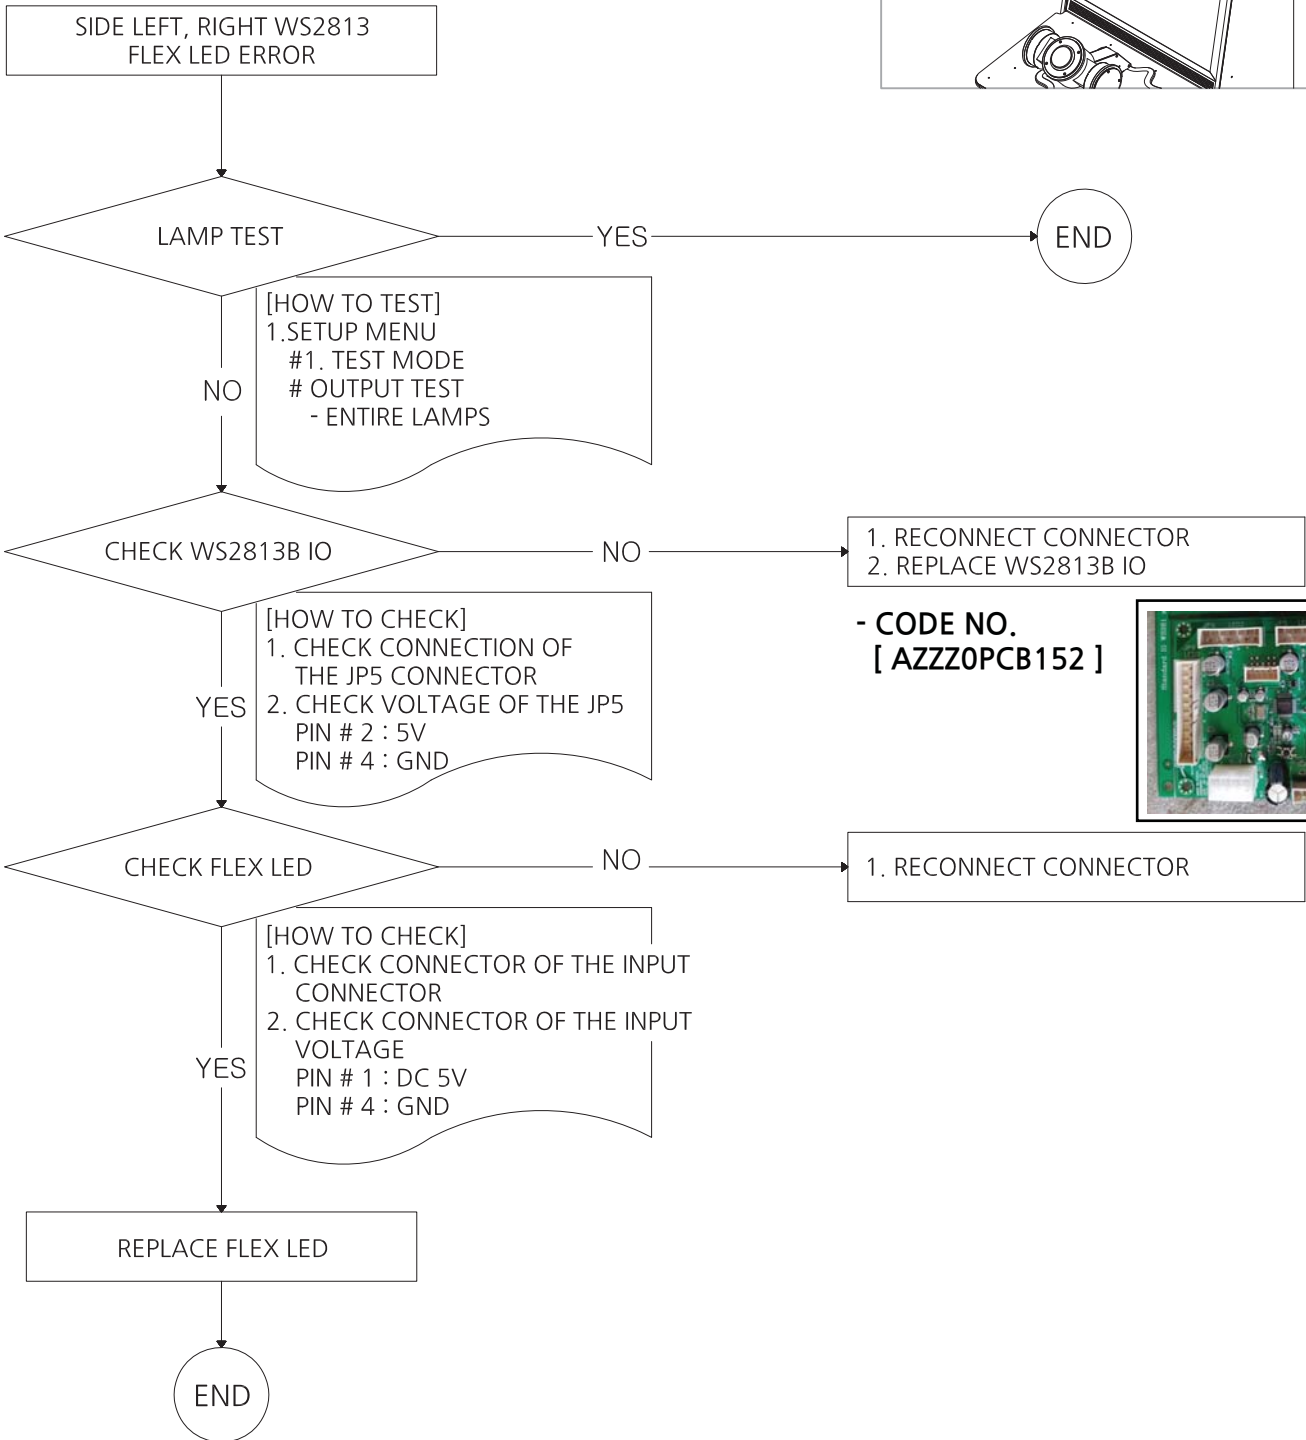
SIDE LEFT, RIGHT WS2813 FLEX LED ERROR

LAMP TEST

YES

END

[HOW TO TEST]
1.SETUP MENU
#1. TEST MODE
# OUTPUT TEST
- ENTIRE LAMPS

NO

CHECK WS2813B IO

NO

1. RECONNECT CONNECTOR
2. REPLACE WS2813B IO

[HOW TO CHECK]
1. CHECK CONNECTION OF THE JP5 CONNECTOR
2. CHECK VOLTAGE OF THE JP5
PIN # 2 : 5V
PIN # 4 : GND

- CODE NO.
[ AZZZ0PCB152 ]

YES

CHECK FLEX LED

NO

1. RECONNECT CONNECTOR

[HOW TO CHECK]
1. CHECK CONNECTOR OF THE INPUT CONNECTOR
2. CHECK CONNECTOR OF THE INPUT VOLTAGE
PIN # 1 : DC 5V
PIN # 4 : GND

YES

REPLACE FLEX LED

END